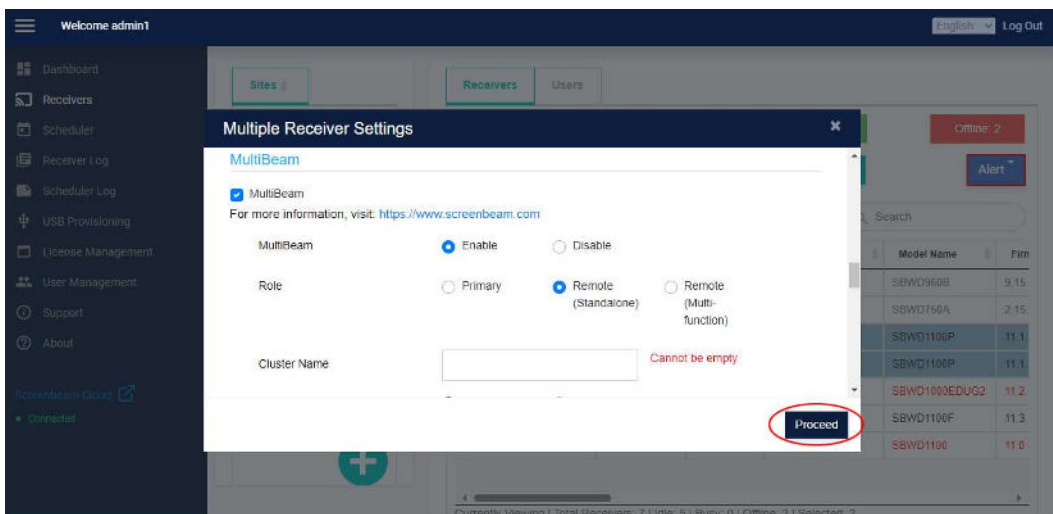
Welcome admin1

English Log Out

Dashboard
Receivers
Scheduler
Receiver Log
Scheduler Log
USB Provisioning
License Management
User Management
Support
About

Screenbeam Cloud
• Connected

Sites

Receivers Users

Offline: 2

Alert

Search

| Model Name | Firm |
|---|---|
| SBWD960B | 9.15 |
| SBWD760A | 2.15 |
| SBWD1100P | 11.1 |
| SBWD1100P | 11.1 |
| SBWD1000EDUG2 | 11.2 |
| SBWD1100F | 11.3 |
| SBWD1100 | 11.0 |

Currently Viewing | Total Receivers: 7 | Idle: 5 | Busy: 0 | Offline: 2 | Selected: 2

Multiple Receiver Settings ×

MultiBeam

MultiBeam
For more information, visit: https://www.screenbeam.com

MultiBeam Enable Disable

Role Primary Remote (Standalone) Remote (Multi-function)

Cluster Name Cannot be empty

Proceed